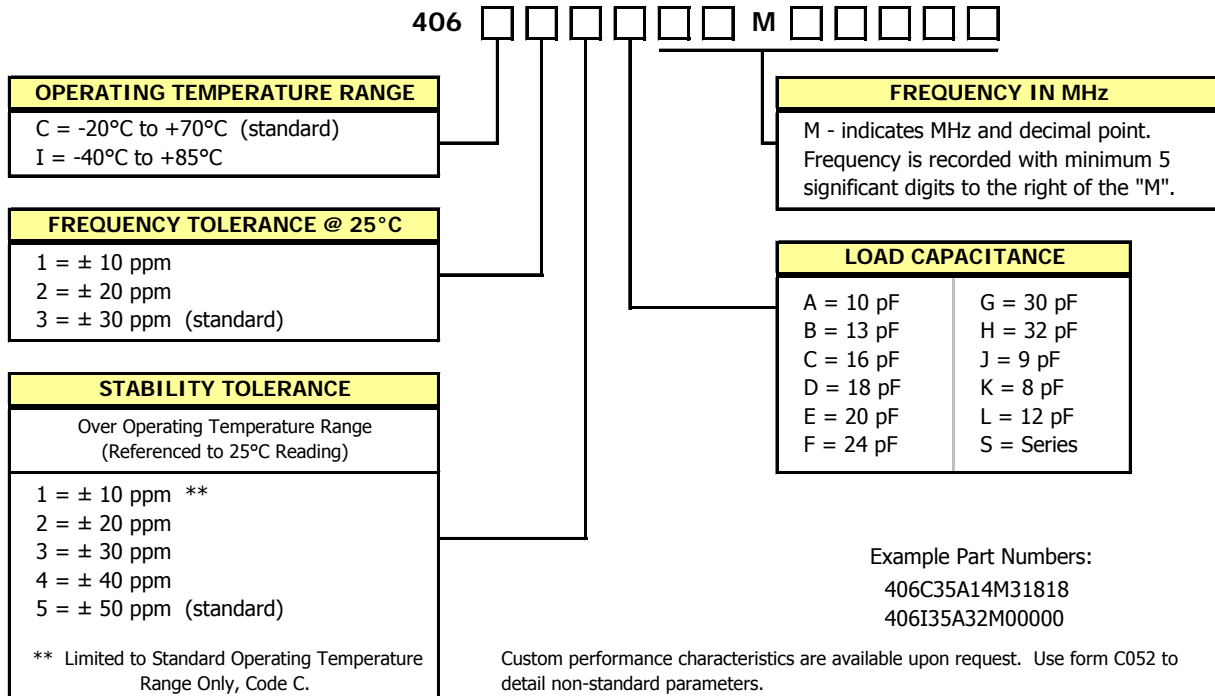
406 M

OPERATING TEMPERATURE RANGE

C = -20°C to +70°C (standard)
I = -40°C to +85°C

FREQUENCY TOLERANCE @ 25°C

1 = ± 10 ppm
2 = ± 20 ppm
3 = ± 30 ppm (standard)

STABILITY TOLERANCE

Over Operating Temperature Range (Referenced to 25°C Reading)

1 = ± 10 ppm **
2 = ± 20 ppm
3 = ± 30 ppm
4 = ± 40 ppm
5 = ± 50 ppm (standard)

** Limited to Standard Operating Temperature Range Only, Code C.

FREQUENCY IN MHz

M - indicates MHz and decimal point. Frequency is recorded with minimum 5 significant digits to the right of the "M".

LOAD CAPACITANCE

| | |
|---|---|
| A = 10 pF | G = 30 pF |
| B = 13 pF | H = 32 pF |
| C = 16 pF | J = 9 pF |
| D = 18 pF | K = 8 pF |
| E = 20 pF | L = 12 pF |
| F = 24 pF | S = Series |

Example Part Numbers:
406C35A14M31818
406I35A32M00000

Custom performance characteristics are available upon request. Use form C052 to detail non-standard parameters.